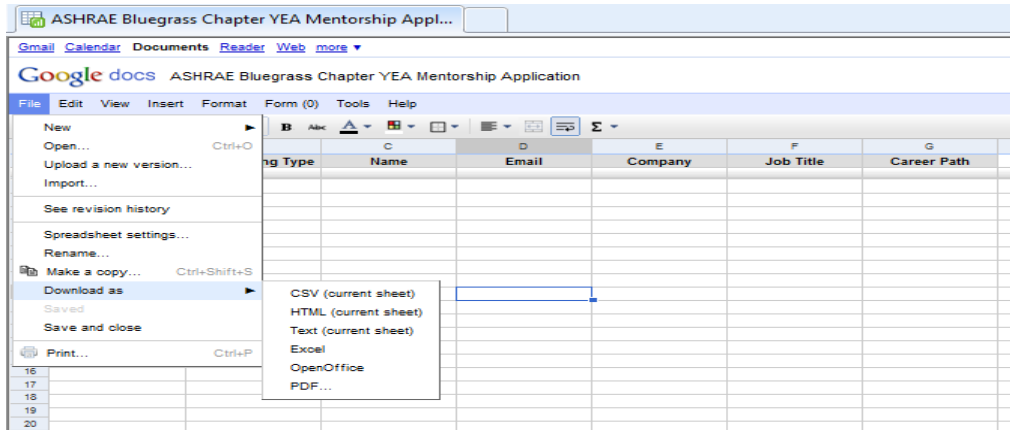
ASHRAE Bluegrass Chapter YEA Mentorship Appl...

Gmail Calendar Documents Reader Web more ▾

Google docs ASHRAE Bluegrass Chapter YEA Mentorship Application

File Edit View Insert Format Form (0) Tools Help

New ►
Open... Ctrl+O
Upload a new version...
Import...
See revision history
Spreadsheet settings...
Rename...
Make a copy... Ctrl+Shift+S
Download as ►
Saved
Save and close
Print... Ctrl+P

CSV (current sheet)
HTML (current sheet)
Text (current sheet)
Excel
OpenOffice
PDF...

B Abc A Σ

| | C | D | E | F | G |
|---|---|---|---|---|---|
| ng Type | Name | Email | Company | Job Title | Career Path |

16
17
18
19
20